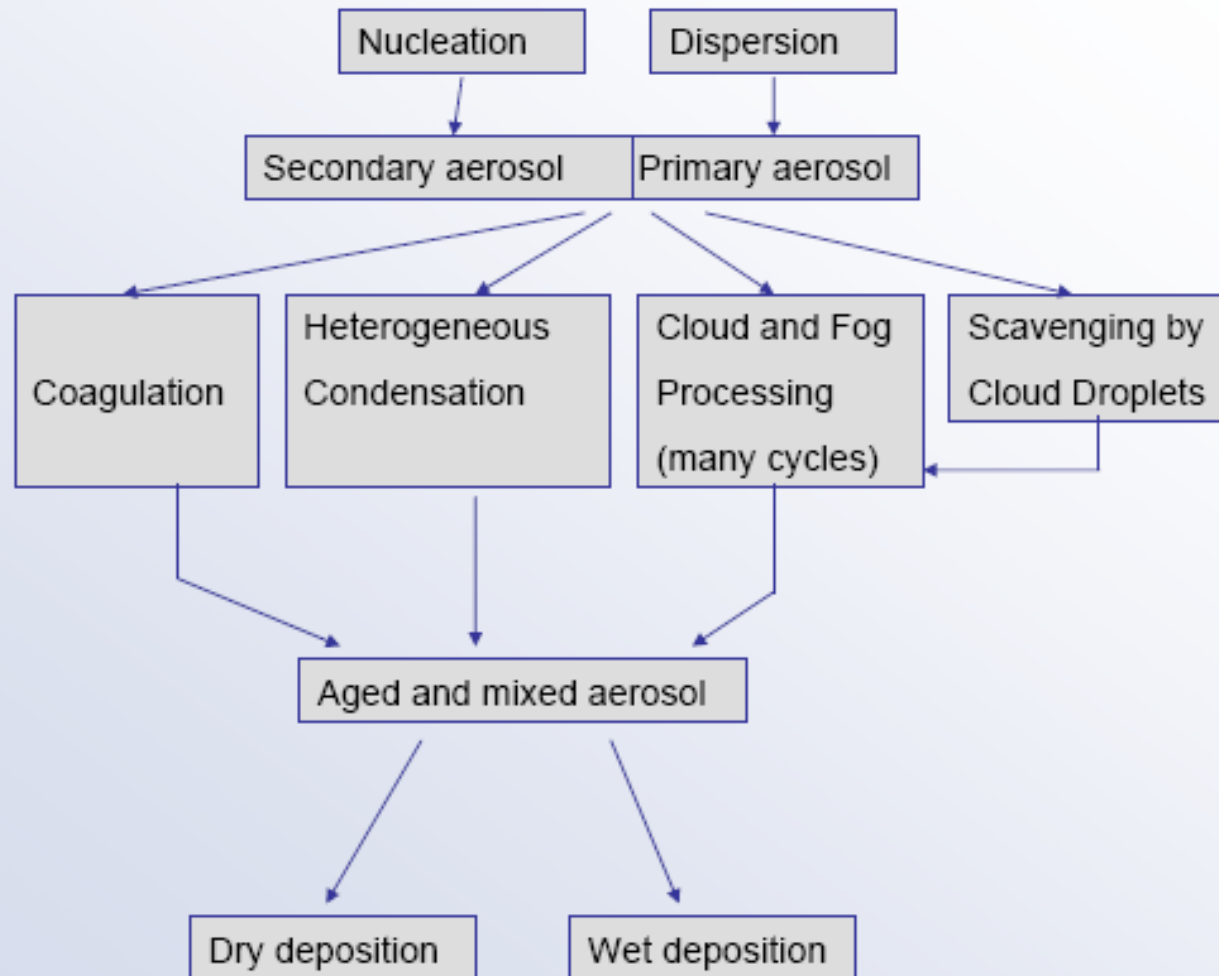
Nucleation

Dispersion

Secondary aerosol

Primary aerosol

Coagulation

Heterogeneous Condensation

Cloud and Fog Processing (many cycles)

Scavenging by Cloud Droplets

Aged and mixed aerosol

Dry deposition

Wet deposition